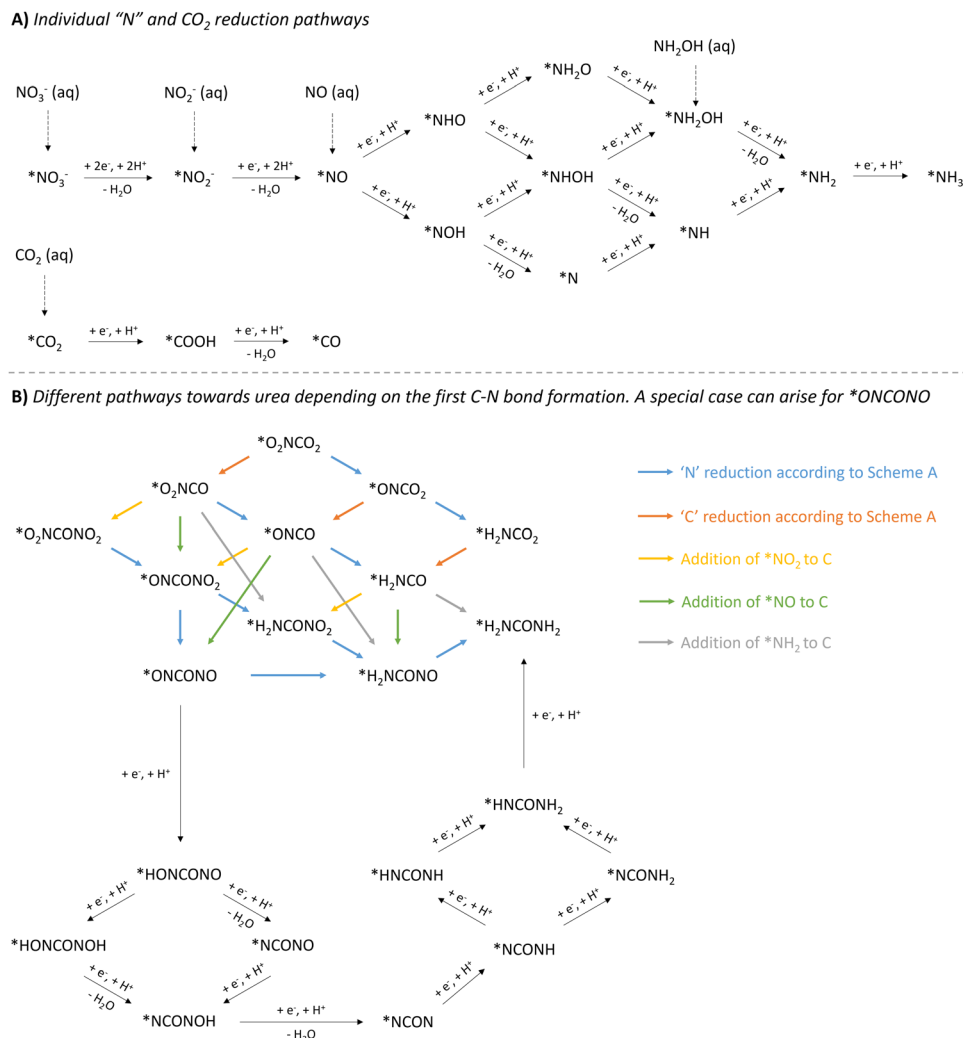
**A)** *Individual "N" and $CO_2$ reduction pathways*

$NO_3^-$ (aq)

$NO_2^-$ (aq)

NO (aq)

$NH_2OH$ (aq)

$*NO_3^-$ $\xrightarrow[-H_2O]{+2e^-, +2H^+}$ $*NO_2^-$ $\xrightarrow[-H_2O]{+e^-, +2H^+}$ *NO

*NO $\xrightarrow{+e^-, +H^+}$ *NHO

*NO $\xrightarrow{+e^-, +H^+}$ *NOH

*NHO $\xrightarrow{+e^-, +H^+}$ $*NH_2O$

*NHO $\xrightarrow{+e^-, +H^+}$ *NHOH

*NOH $\xrightarrow{+e^-, +H^+}$ *NHOH

*NOH $\xrightarrow[-H_2O]{+e^-, +H^+}$ *N

$*NH_2O$ $\xrightarrow{+e^-, +H^+}$ $*NH_2OH$

*NHOH $\xrightarrow{+e^-, +H^+}$ $*NH_2OH$

*NHOH $\xrightarrow[-H_2O]{+e^-, +H^+}$ *NH

*N $\xrightarrow{+e^-, +H^+}$ *NH

$*NH_2OH$ $\xrightarrow[-H_2O]{+e^-, +H^+}$ $*NH_2$

*NH $\xrightarrow{+e^-, +H^+}$ $*NH_2$

$*NH_2$ $\xrightarrow{+e^-, +H^+}$ $*NH_3$

$CO_2$ (aq)

$*CO_2$ $\xrightarrow{+e^-, +H^+}$ *COOH $\xrightarrow[-H_2O]{+e^-, +H^+}$ *CO

**B)** *Different pathways towards urea depending on the first C-N bond formation. A special case can arise for *ONCONO*

$*O_2NCO_2$

$*O_2NCO$

$*ONCO_2$

$*O_2NCONO_2$

*ONCO

$*H_2NCO_2$

$*ONCONO_2$

$*H_2NCO$

$*H_2NCONO_2$

$*H_2NCONH_2$

*ONCONO

$*H_2NCONO$

'N' reduction according to Scheme A

'C' reduction according to Scheme A

Addition of $*NO_2$ to C

Addition of *NO to C

Addition of $*NH_2$ to C

+ e⁻, + H⁺

+ e⁻, + H⁺

*HONCONO

+ e⁻, + H⁺

+ e⁻, + H⁺
- $H_2O$

*HONCONOH

*NCONO

+ e⁻, + H⁺
- $H_2O$

+ e⁻, + H⁺

*NCONOH

+ e⁻, + H⁺
- $H_2O$

*NCON

+ e⁻, + H⁺

*NCONH

+ e⁻, + H⁺

+ e⁻, + H⁺

*HNCONH

$*NCONH_2$

+ e⁻, + H⁺

+ e⁻, + H⁺

$*HNCONH_2$